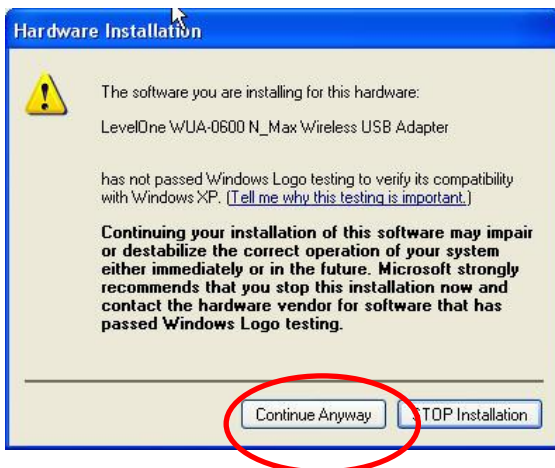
Hardware Installation

The software you are installing for this hardware:

LevelOne WUA-0600 N_Max Wireless USB Adapter

has not passed Windows Logo testing to verify its compatibility with Windows XP. (Tell me why this testing is important.)

Continuing your installation of this software may impair or destabilize the correct operation of your system either immediately or in the future. Microsoft strongly recommends that you stop this installation now and contact the hardware vendor for software that has passed Windows Logo testing.

Continue Anyway

STOP Installation